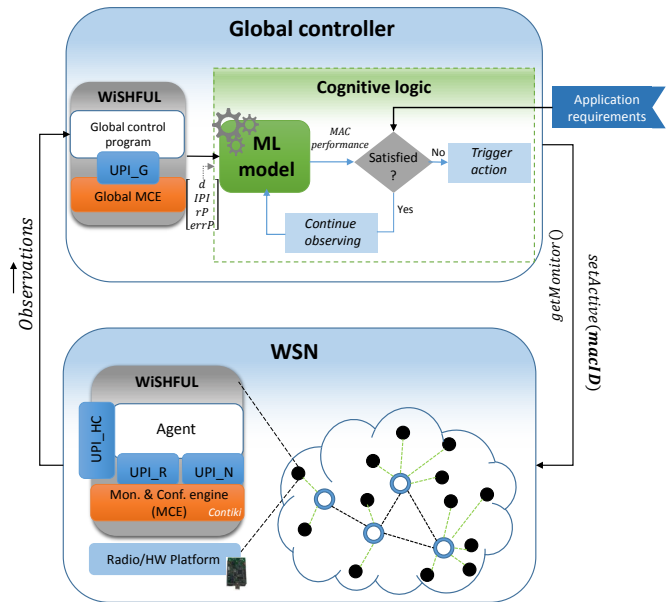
Global controller

WiSHFUL

Global control program

UPI_G

Global MCE

Cognitive logic

ML model

MAC performance

Satisfied ?

No

Trigger action

Yes

Continue observing

Application requirements

$d$
$IPI$
$rP$
$errP$

$\overrightarrow{Observations}$

$getMonitor()$

$setActive(\boldsymbol{macID})$

WSN

WiSHFUL

UPI_HC

Agent

UPI_R

UPI_N

Mon. & Conf. engine (MCE)

Contiki

Radio/HW Platform